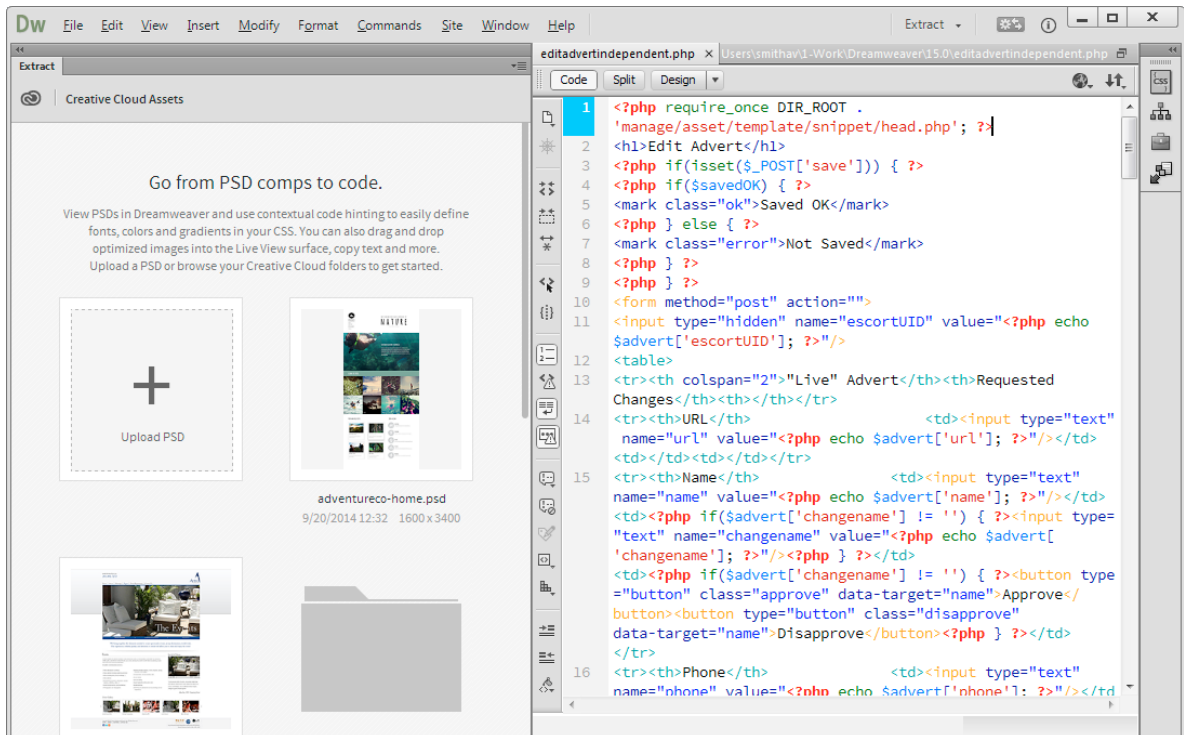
Dw File Edit View Insert Modify Format Commands Site Window Help

Extract

Extract

Creative Cloud Assets

Go from PSD comps to code.

View PSDs in Dreamweaver and use contextual code hinting to easily define fonts, colors and gradients in your CSS. You can also drag and drop optimized images into the Live View surface, copy text and more. Upload a PSD or browse your Creative Cloud folders to get started.

Upload PSD

adventureco-home.psd
9/20/2014 12:32 1600 x 3400

editadvertindependent.php Users\smithav\1-Work\Dreamweaver\15.0\editadvertindependent.php

Code Split Design

1 <?php require_once DIR_ROOT . 'manage/asset/template/snippet/head.php'; ?>
2 <h1>Edit Advert</h1>
3 <?php if(isset($_POST['save'])) { ?>
4 <?php if($savedOK) { ?>
5 <mark class="ok">Saved OK</mark>
6 <?php } else { ?>
7 <mark class="error">Not Saved</mark>
8 <?php } ?>
9 <?php } ?>
10 <form method="post" action="">
11 <input type="hidden" name="escortUID" value="<?php echo $advert['escortUID']; ?>"/>
12 <table>
13 <tr><th colspan="2">"Live" Advert</th><th>Requested Changes</th><th></th></tr>
14 <tr><th>URL</th> <td><input type="text" name="url" value="<?php echo $advert['url']; ?>"/></td><td></td><td></td></tr>
15 <tr><th>Name</th> <td><input type="text" name="name" value="<?php echo $advert['name']; ?>"/></td>
<td><?php if($advert['changename'] != '') { ?><input type="text" name="changename" value="<?php echo $advert['changename']; ?>"/><?php } ?></td>
<td><?php if($advert['changename'] != '') { ?><button type="button" class="approve" data-target="name">Approve</button><button type="button" class="disapprove" data-target="name">Disapprove</button><?php } ?></td>
</tr>
16 <tr><th>Phone</th> <td><input type="text" name="phone" value="<?php echo $advert['phone']; ?>"/></td>